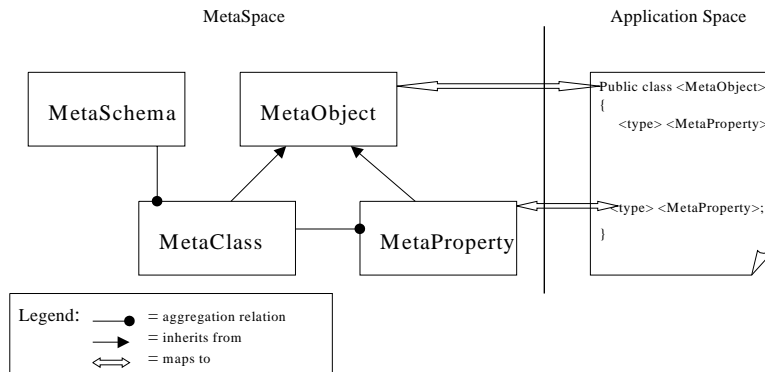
MetaSpace

Application Space

MetaSchema

MetaObject

MetaClass

MetaProperty

Public class <MetaObject>
{
<type> <MetaProperty>

<type> <MetaProperty>;
}

Legend:
= aggregation relation
= inherits from
= maps to